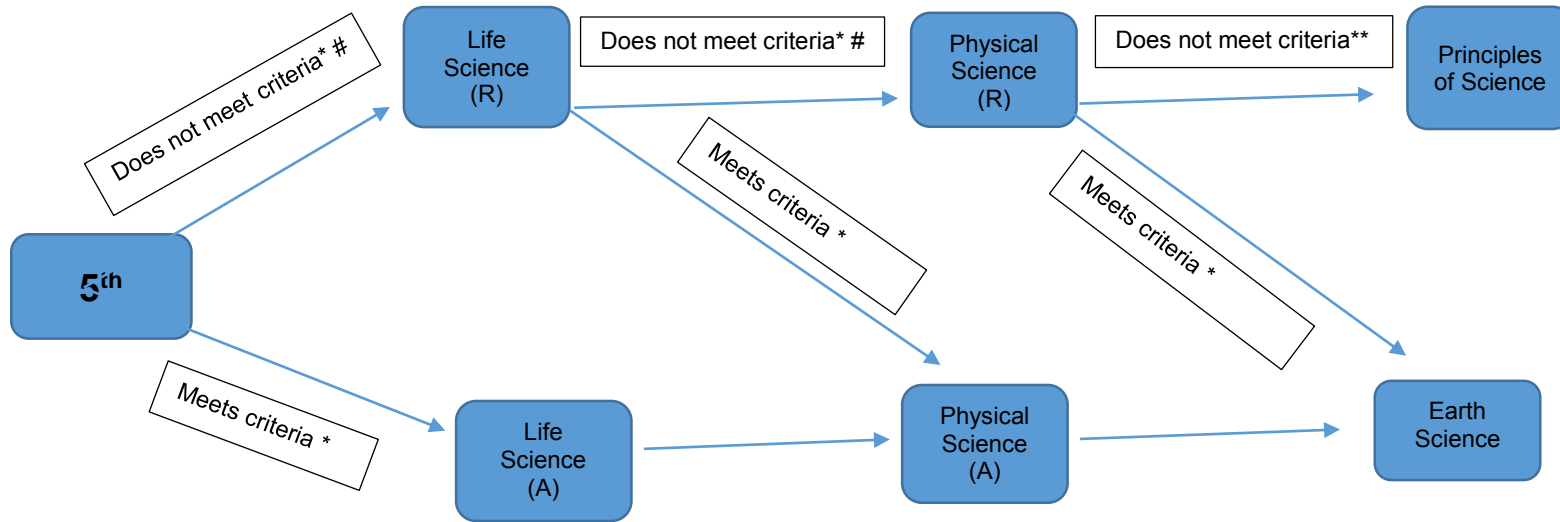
5th

Does not meet criteria* #

Life Science (R)

Does not meet criteria* #

Physical Science (R)

Does not meet criteria**

Principles of Science

Meets criteria *

Meets criteria *

Meets criteria *

Life Science (A)

Physical Science (A)

Earth Science